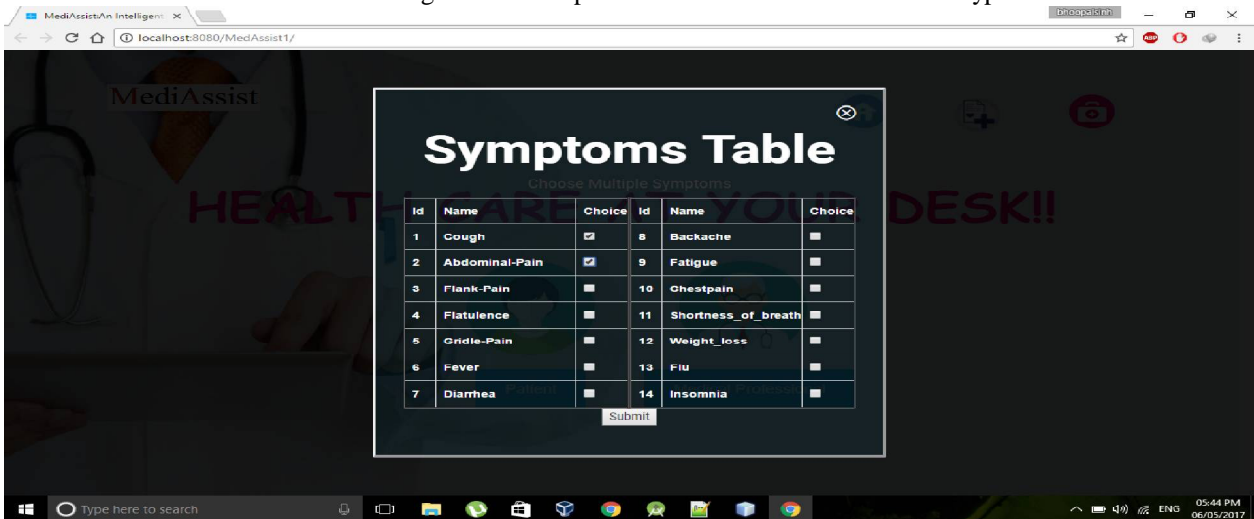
MediAssist:An Intelligent ×

bhoopalsinh

localhost:8080/MedAssist1/

MediAssist

HEALTH CARE AT YOUR DESK!!

Symptoms Table

Choose Multiple Symptoms

| Id | Name | Choice | Id | Name | Choice |
|---|---|---|---|---|---|
| 1 | Cough | ☑ | 8 | Backache | ☐ |
| 2 | Abdominal-Pain | ☑ | 9 | Fatigue | ☐ |
| 3 | Flank-Pain | ☐ | 10 | Chestpain | ☐ |
| 4 | Flatulence | ☐ | 11 | Shortness_of_breath | ☐ |
| 5 | Gridle-Pain | ☐ | 12 | Weight_loss | ☐ |
| 6 | Fever | ☐ | 13 | Flu | ☐ |
| 7 | Diarrhea | ☐ | 14 | Insomnia | ☐ |

Submit

Type here to search

ENG 05:44 PM 06/05/2017